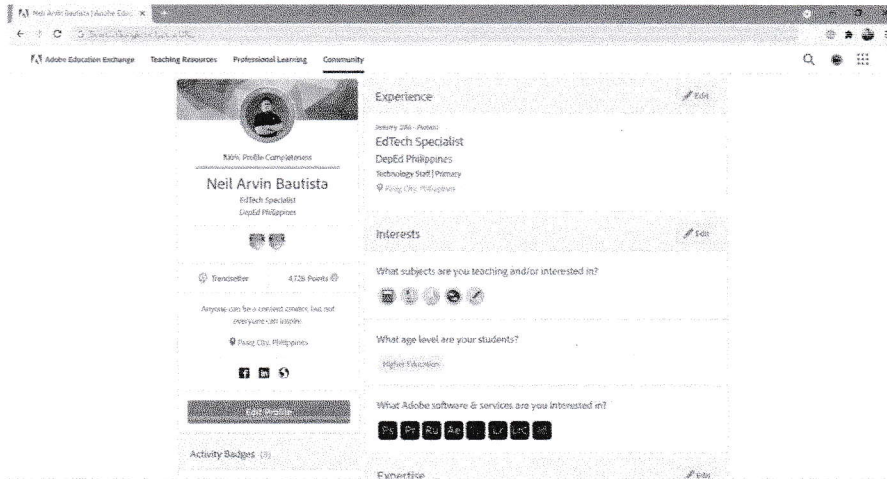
Neil Arvin Bautista | Adobe Educ ×

Adobe Education Exchange   Teaching Resources   Professional Learning   Community

100% Profile Completeness

Neil Arvin Bautista

EdTech Specialist

DepEd Philippines

Trendsetter   4,726 Points

Anyone can be a content creator, but not everyone can inspire.

Pasig City, Philippines

Edit Profile

Activity Badges (3)

Experience

Edit

January 2016 - Present

EdTech Specialist

DepEd Philippines

Technology Staff | Primary

Pasig City, Philippines

Interests

Edit

What subjects are you teaching and/or interested in?

What age level are your students?

Higher Education

What Adobe software & services are you interested in?

Ps Pr Ru Ae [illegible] Lr LrC Xd

Expertise

Edit